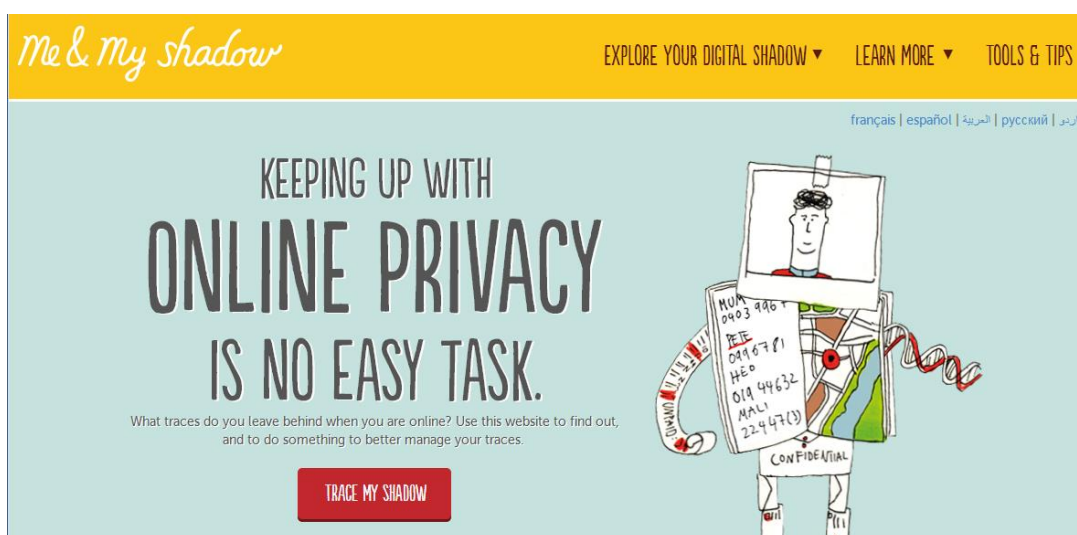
Me & My shadow

EXPLORE YOUR DIGITAL SHADOW ▾ LEARN MORE ▾ TOOLS & TIPS

français | español | العربية | русский | اردو

KEEPING UP WITH
ONLINE PRIVACY
IS NO EASY TASK.

What traces do you leave behind when you are online? Use this website to find out, and to do something to better manage your traces.

TRACE MY SHADOW

MUM
0403 996 4
PETE
0996781
HEO
019 44632
MALI
22447(3)

CONFIDENTIAL